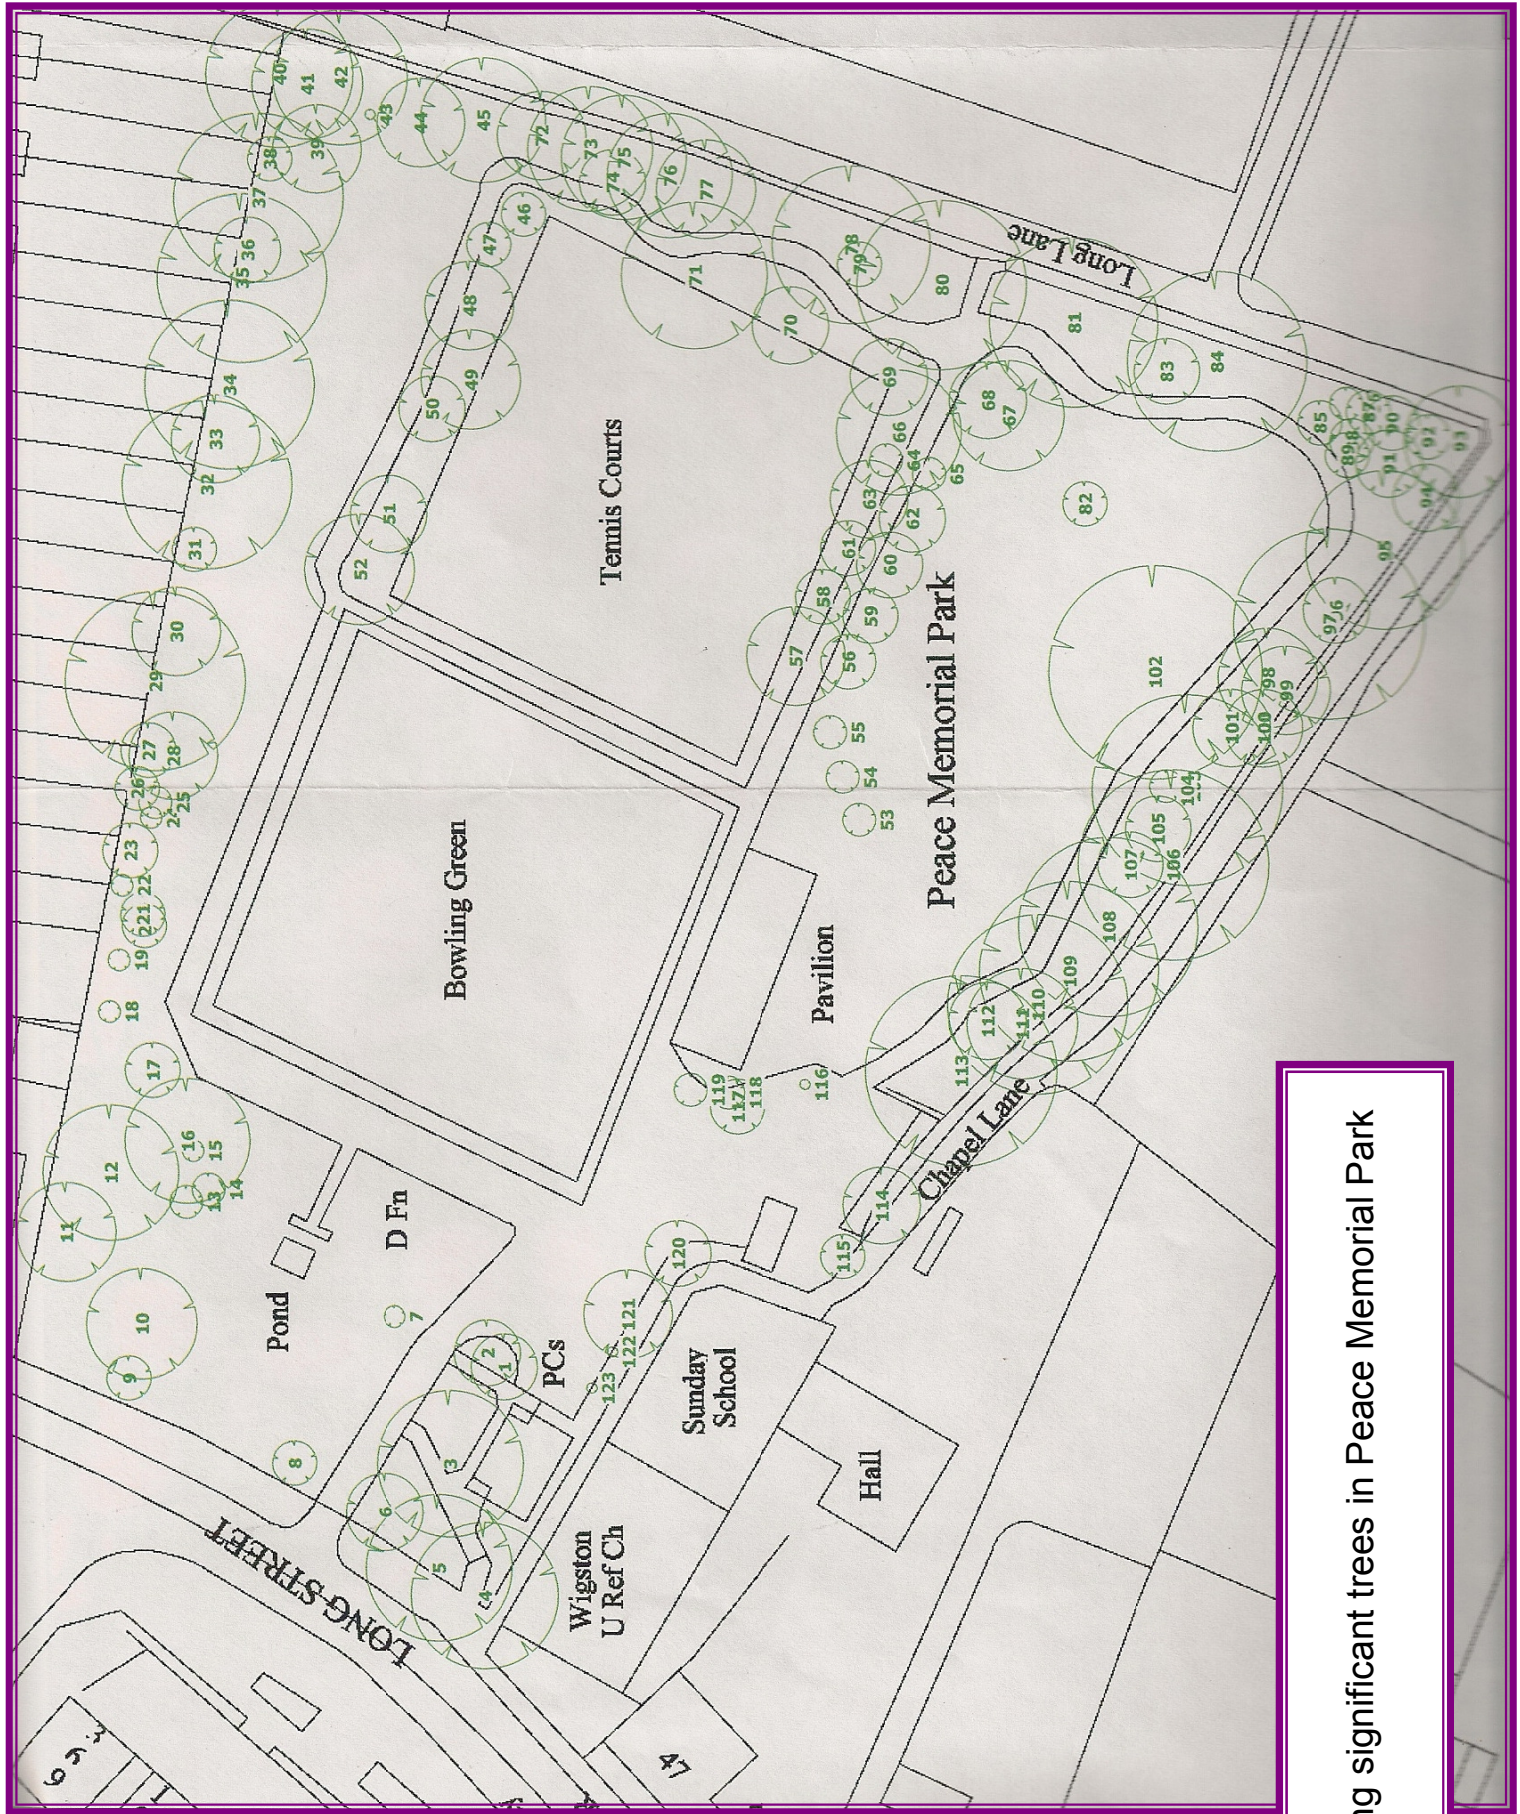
Long Lane

Tennis Courts

Bowling Green

Peace Memorial Park

Pavilion

Pond

D Fn

PCs

Sunday School

Hall

Wigston U Ref Ch

LONG STREET

Chapel Lane

47

1 2 3 4 5 6 7 8 9 10 11 12 13 14 15 16 17 18 19 21 22 23 24 25 26 27 28 29 30 31 32 33 34 35 36 37 38 39 40 41 42 43 44 45 46 47 48 49 50 51 52 53 54 55 56 57 58 59 60 61 62 63 64 65 66 67 68 69 70 71 72 73 74 75 76 77 78 79 80 81 82 83 84 85 86 87 89 90 91 92 93 94 95 96 97 98 99 100 101 102 103 104 105 106 107 108 109 110 111 112 113 114 115 116 117 118 119 120 121 122 123

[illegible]g significant trees in Peace Memorial Park